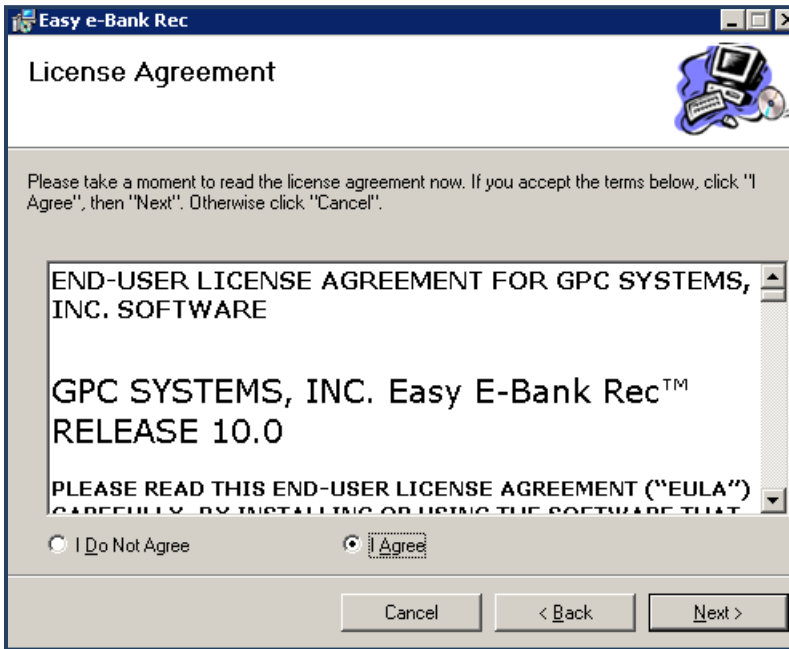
Easy e-Bank Rec

License Agreement

Please take a moment to read the license agreement now. If you accept the terms below, click "I Agree", then "Next". Otherwise click "Cancel".

END-USER LICENSE AGREEMENT FOR GPC SYSTEMS, INC. SOFTWARE

GPC SYSTEMS, INC. Easy E-Bank Rec™ RELEASE 10.0

PLEASE READ THIS END-USER LICENSE AGREEMENT ("EULA") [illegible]

I Do Not Agree

I Agree

Cancel

< Back

Next >